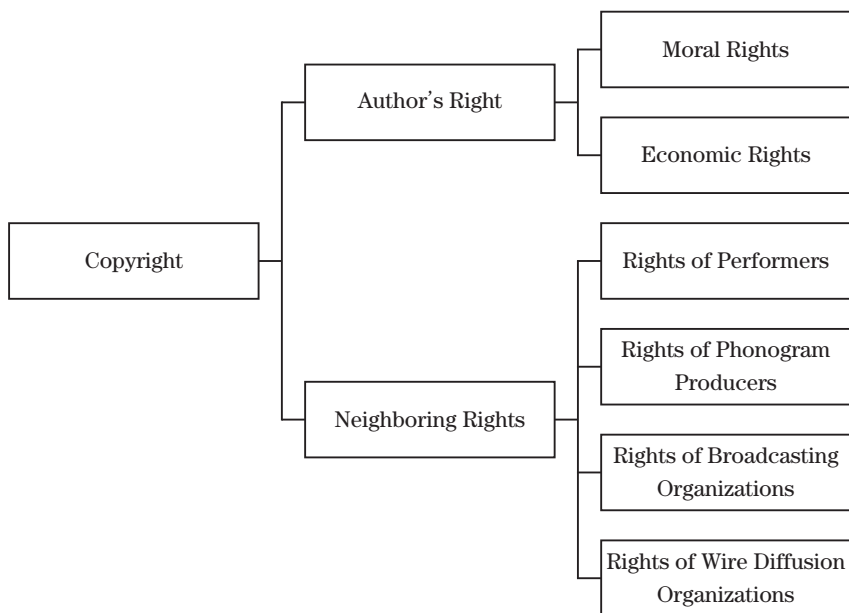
Copyright

Author's Right

Moral Rights

Economic Rights

Neighboring Rights

Rights of Performers

Rights of Phonogram Producers

Rights of Broadcasting Organizations

Rights of Wire Diffusion Organizations